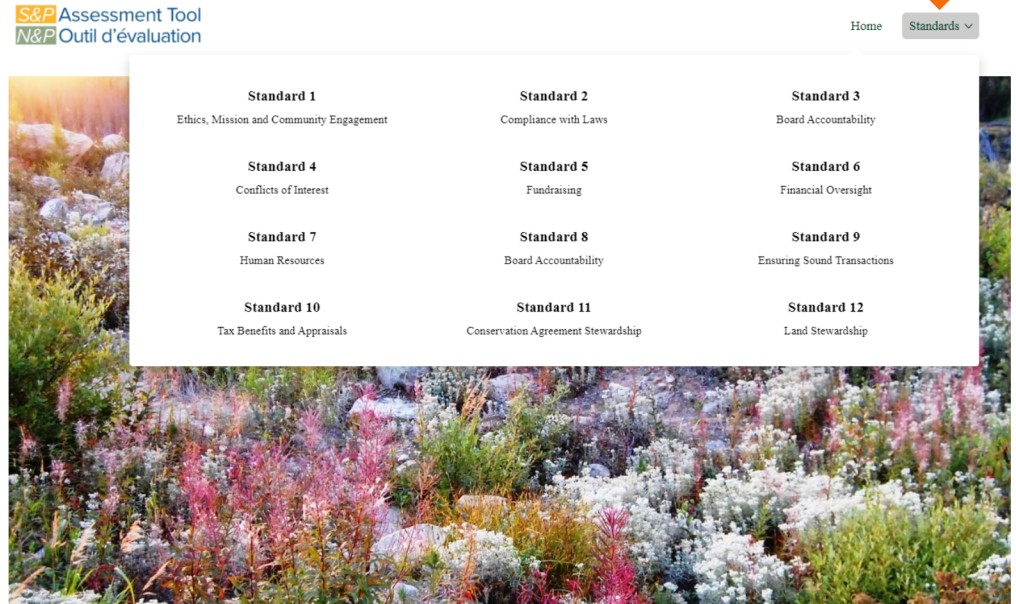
S&P Assessment Tool
N&P Outil d'évaluation

Home
Standards

Standard 1
Ethics, Mission and Community Engagement

Standard 2
Compliance with Laws

Standard 3
Board Accountability

Standard 4
Conflicts of Interest

Standard 5
Fundraising

Standard 6
Financial Oversight

Standard 7
Human Resources

Standard 8
Board Accountability

Standard 9
Ensuring Sound Transactions

Standard 10
Tax Benefits and Appraisals

Standard 11
Conservation Agreement Stewardship

Standard 12
Land Stewardship